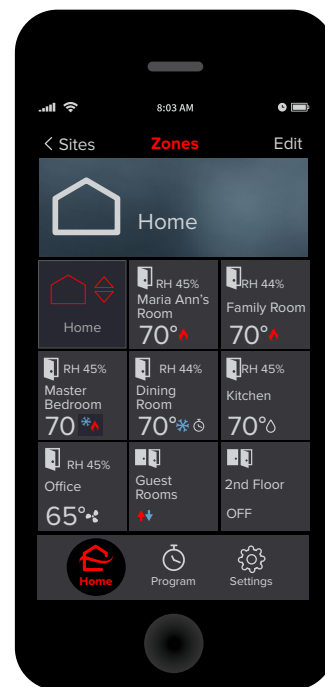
8:03 AM

< Sites Zones Edit

Home

Home

RH 45%
Maria Ann's Room
70°

RH 44%
Family Room
70°

RH 45%
Master Bedroom
70

RH 44%
Dining Room
70°

RH 45%
Kitchen
70°

RH 45%
Office
65°

Guest Rooms

2nd Floor
OFF

Home Program Settings